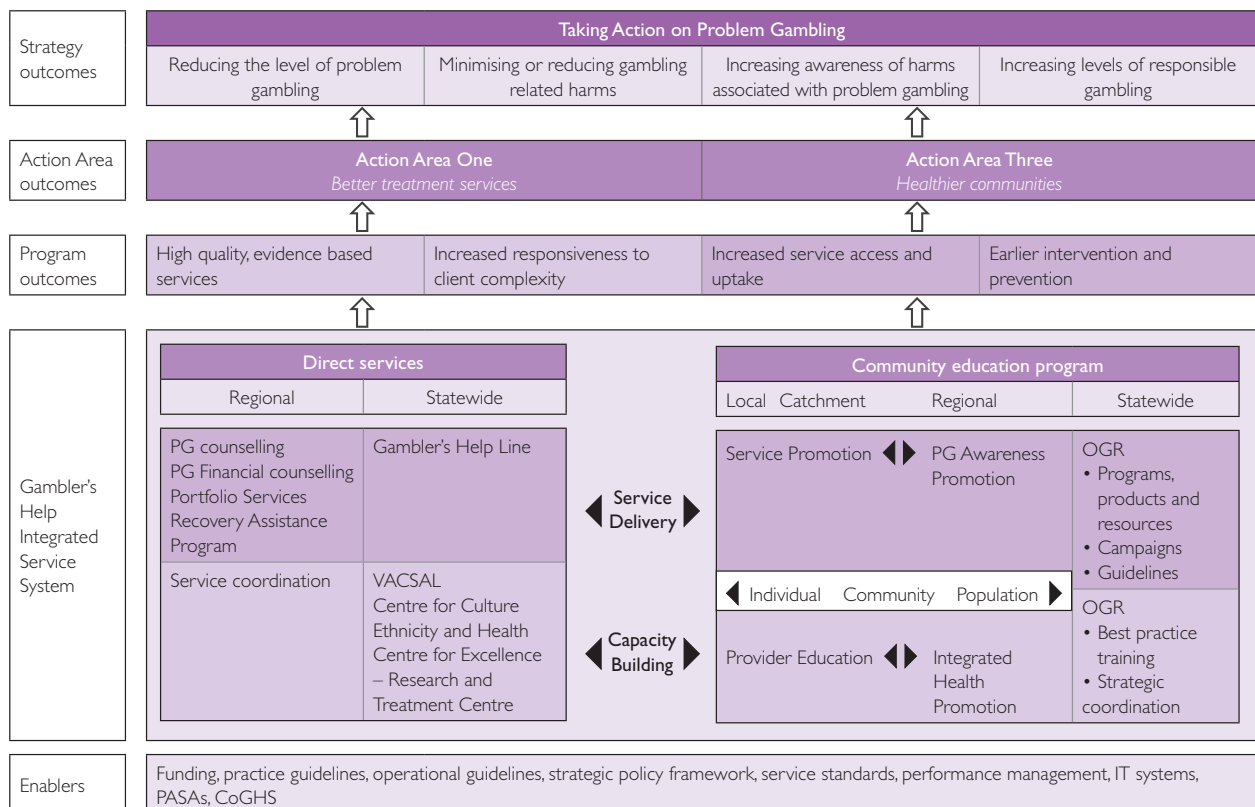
Strategy outcomes

Taking Action on Problem Gambling

Reducing the level of problem gambling

Minimising or reducing gambling related harms

Increasing awareness of harms associated with problem gambling

Increasing levels of responsible gambling

Action Area outcomes

Action Area One
Better treatment services

Action Area Three
Healthier communities

Program outcomes

High quality, evidence based services

Increased responsiveness to client complexity

Increased service access and uptake

Earlier intervention and prevention

Gambler's Help Integrated Service System

Direct services

| Regional | Statewide |
|---|---|
| PG counselling<br>PG Financial counselling<br>Portfolio Services<br>Recovery Assistance Program | Gambler's Help Line |
| Service coordination | VACSAL<br>Centre for Culture Ethnicity and Health<br>Centre for Excellence – Research and Treatment Centre |

Service Delivery

Capacity Building

Community education program

Local Catchment Regional Statewide

Service Promotion PG Awareness Promotion

OGR
• Programs, products and resources
• Campaigns
• Guidelines

Individual Community Population

OGR
• Best practice training
• Strategic coordination

Provider Education Integrated Health Promotion

Enablers

Funding, practice guidelines, operational guidelines, strategic policy framework, service standards, performance management, IT systems, PASAs, CoGHS